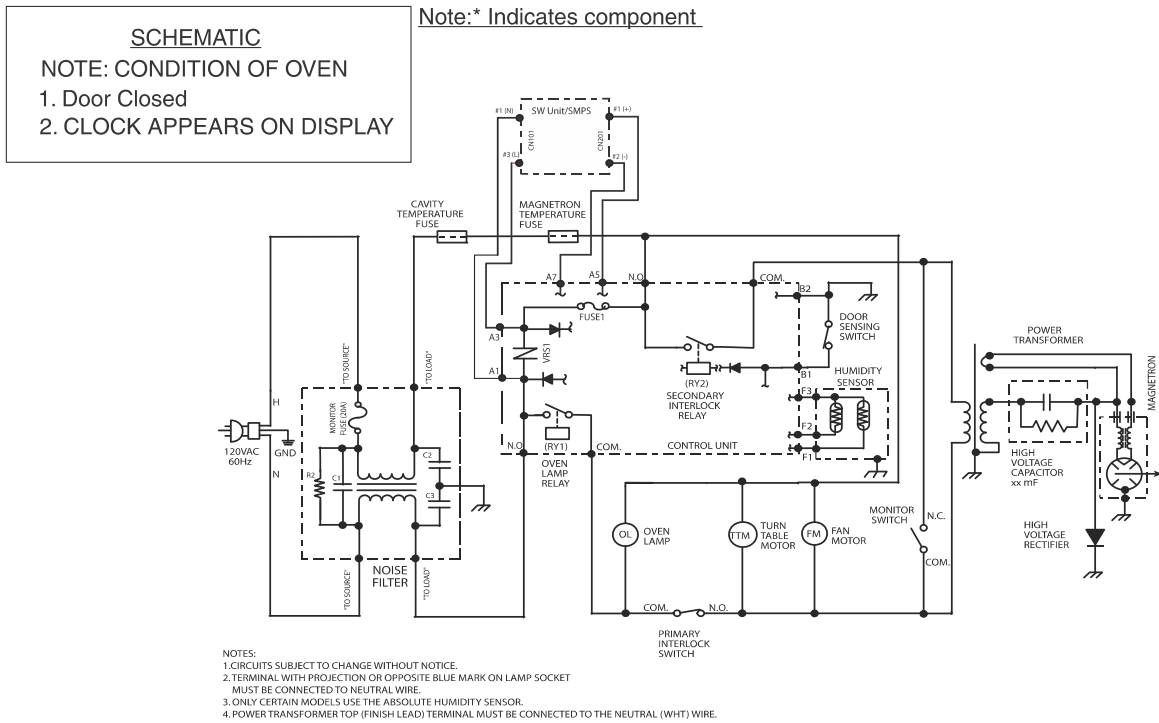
SCHEMATIC
NOTE: CONDITION OF OVEN
1. Door Closed
2. CLOCK APPEARS ON DISPLAY

Note:* Indicates component

SW Unit/SMPS
#1 (N)
#3 (L)
CN101
CN201
#1 (+)
#2 (-)

CAVITY TEMPERATURE FUSE
MAGNETRON TEMPERATURE FUSE

A7
A5
N.O.
COM.
B2
FUSE1
A3
VRS1
A1
DOOR SENSING SWITCH
POWER TRANSFORMER
MAGNETRON
(RY2)
SECONDARY INTERLOCK RELAY
B1
HUMIDITY SENSOR
F3
F2
F1
(RY1)
N.O.
COM.
CONTROL UNIT
OVEN LAMP RELAY

H
N
120VAC 60Hz
GND
"TO SOURCE"
"TO LOAD"
MONITOR FUSE (20A)
R2
C1
C2
C3
NOISE FILTER
"TO SOURCE"
"TO LOAD"

HIGH VOLTAGE CAPACITOR xx mF
OL OVEN LAMP
TTM TURN TABLE MOTOR
FM FAN MOTOR
MONITOR SWITCH
N.C.
COM.
HIGH VOLTAGE RECTIFIER
COM.
N.O.
PRIMARY INTERLOCK SWITCH

NOTES:
1.CIRCUITS SUBJECT TO CHANGE WITHOUT NOTICE.
2.TERMINAL WITH PROJECTION OR OPPOSITE BLUE MARK ON LAMP SOCKET MUST BE CONNECTED TO NEUTRAL WIRE.
3. ONLY CERTAIN MODELS USE THE ABSOLUTE HUMIDITY SENSOR.
4. POWER TRANSFORMER TOP (FINISH LEAD) TERMINAL MUST BE CONNECTED TO THE NEUTRAL (WHT) WIRE.